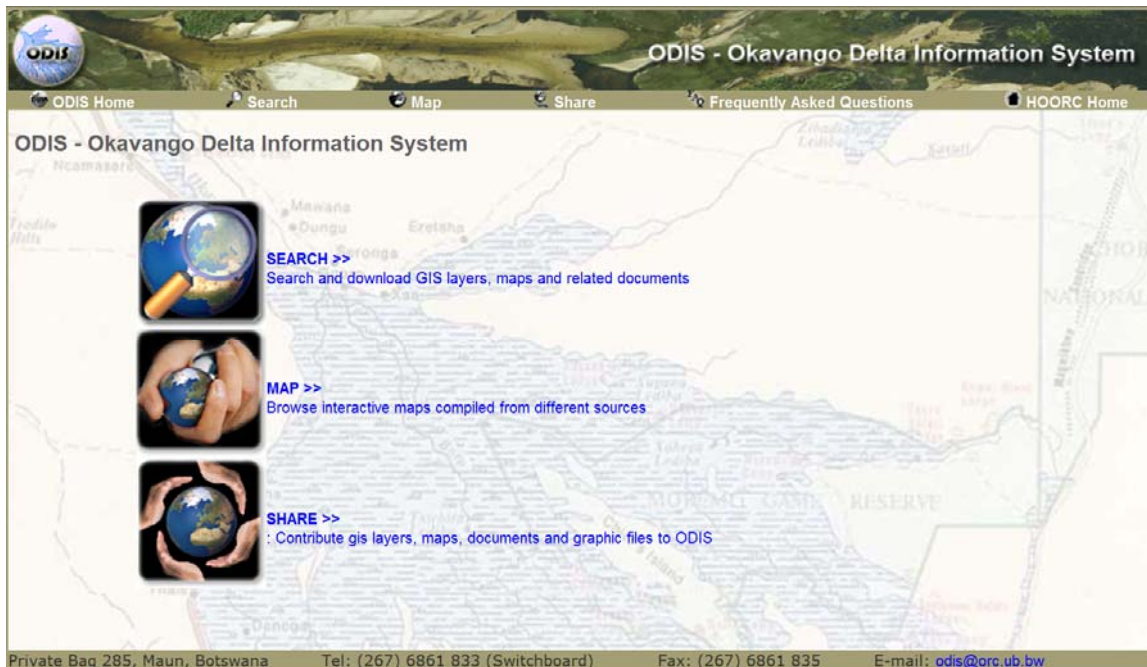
ODIS

ODIS - Okavango Delta Information System

ODIS Home Search Map Share Frequently Asked Questions HOORC Home

ODIS - Okavango Delta Information System

SEARCH >>
Search and download GIS layers, maps and related documents

MAP >>
Browse interactive maps compiled from different sources

SHARE >>
: Contribute gis layers, maps, documents and graphic files to ODIS

Private Bag 285, Maun, Botswana Tel: (267) 6861 833 (Switchboard) Fax: (267) 6861 835 E-mail: odis@orc.ub.bw